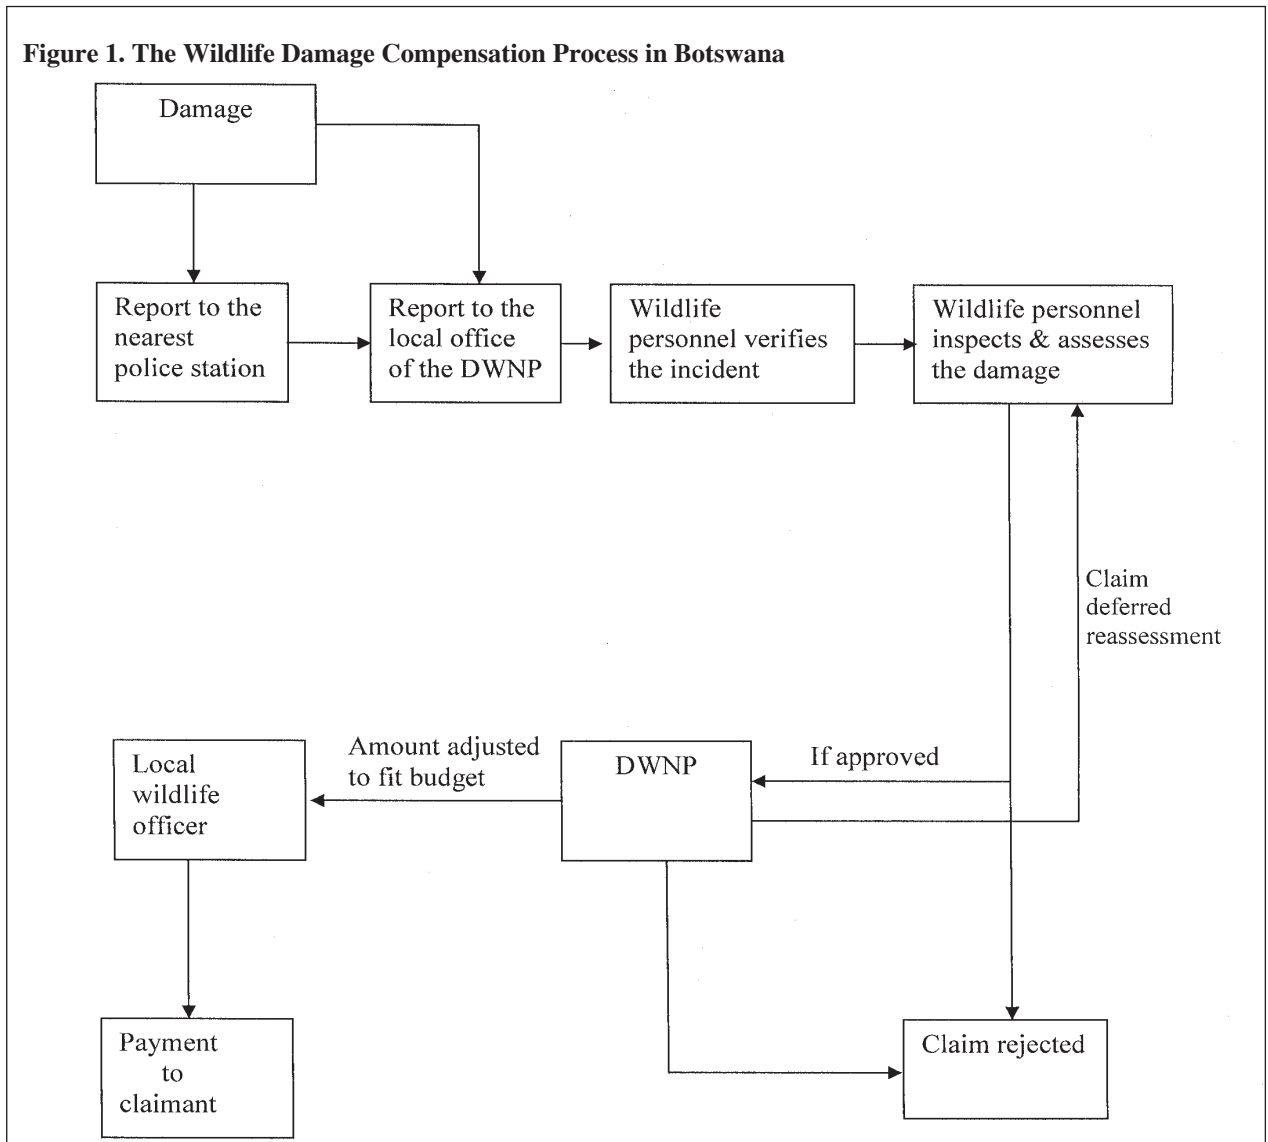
Figure 1. The Wildlife Damage Compensation Process in Botswana

Damage

Report to the nearest police station

Report to the local office of the DWNP

Wildlife personnel verifies the incident

Wildlife personnel inspects & assesses the damage

Claim deferred reassessment

If approved

DWNP

Amount adjusted to fit budget

Local wildlife officer

Payment to claimant

Claim rejected